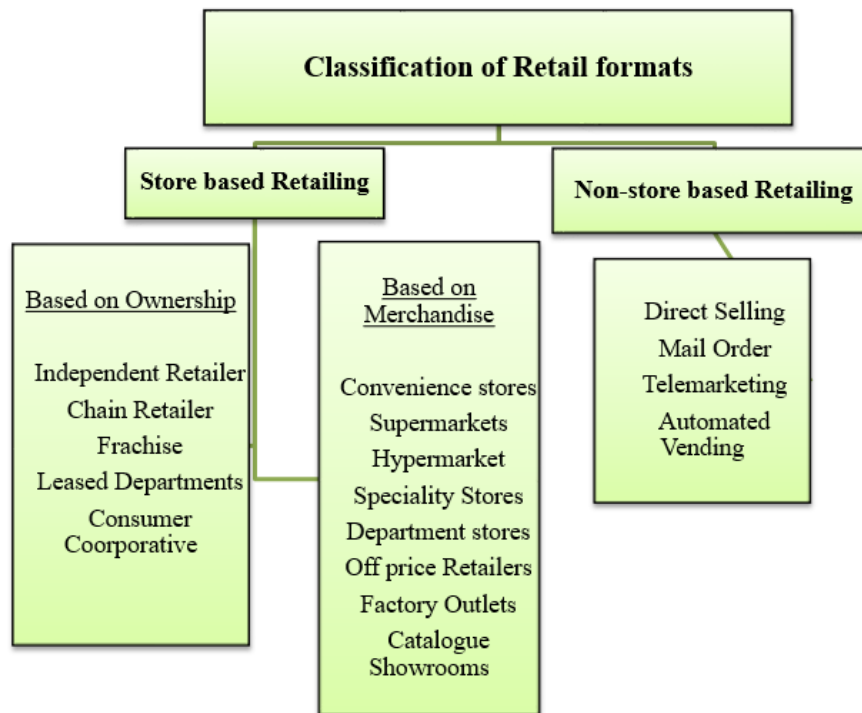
Classification of Retail formats

Store based Retailing

Non-store based Retailing

Based on Ownership

Independent Retailer
Chain Retailer
Frachise
Leased Departments
Consumer Coorporative

Based on Merchandise

Convenience stores
Supermarkets
Hypermarket
Speciality Stores
Department stores
Off price Retailers
Factory Outlets
Catalogue Showrooms

Direct Selling
Mail Order
Telemarketing
Automated Vending